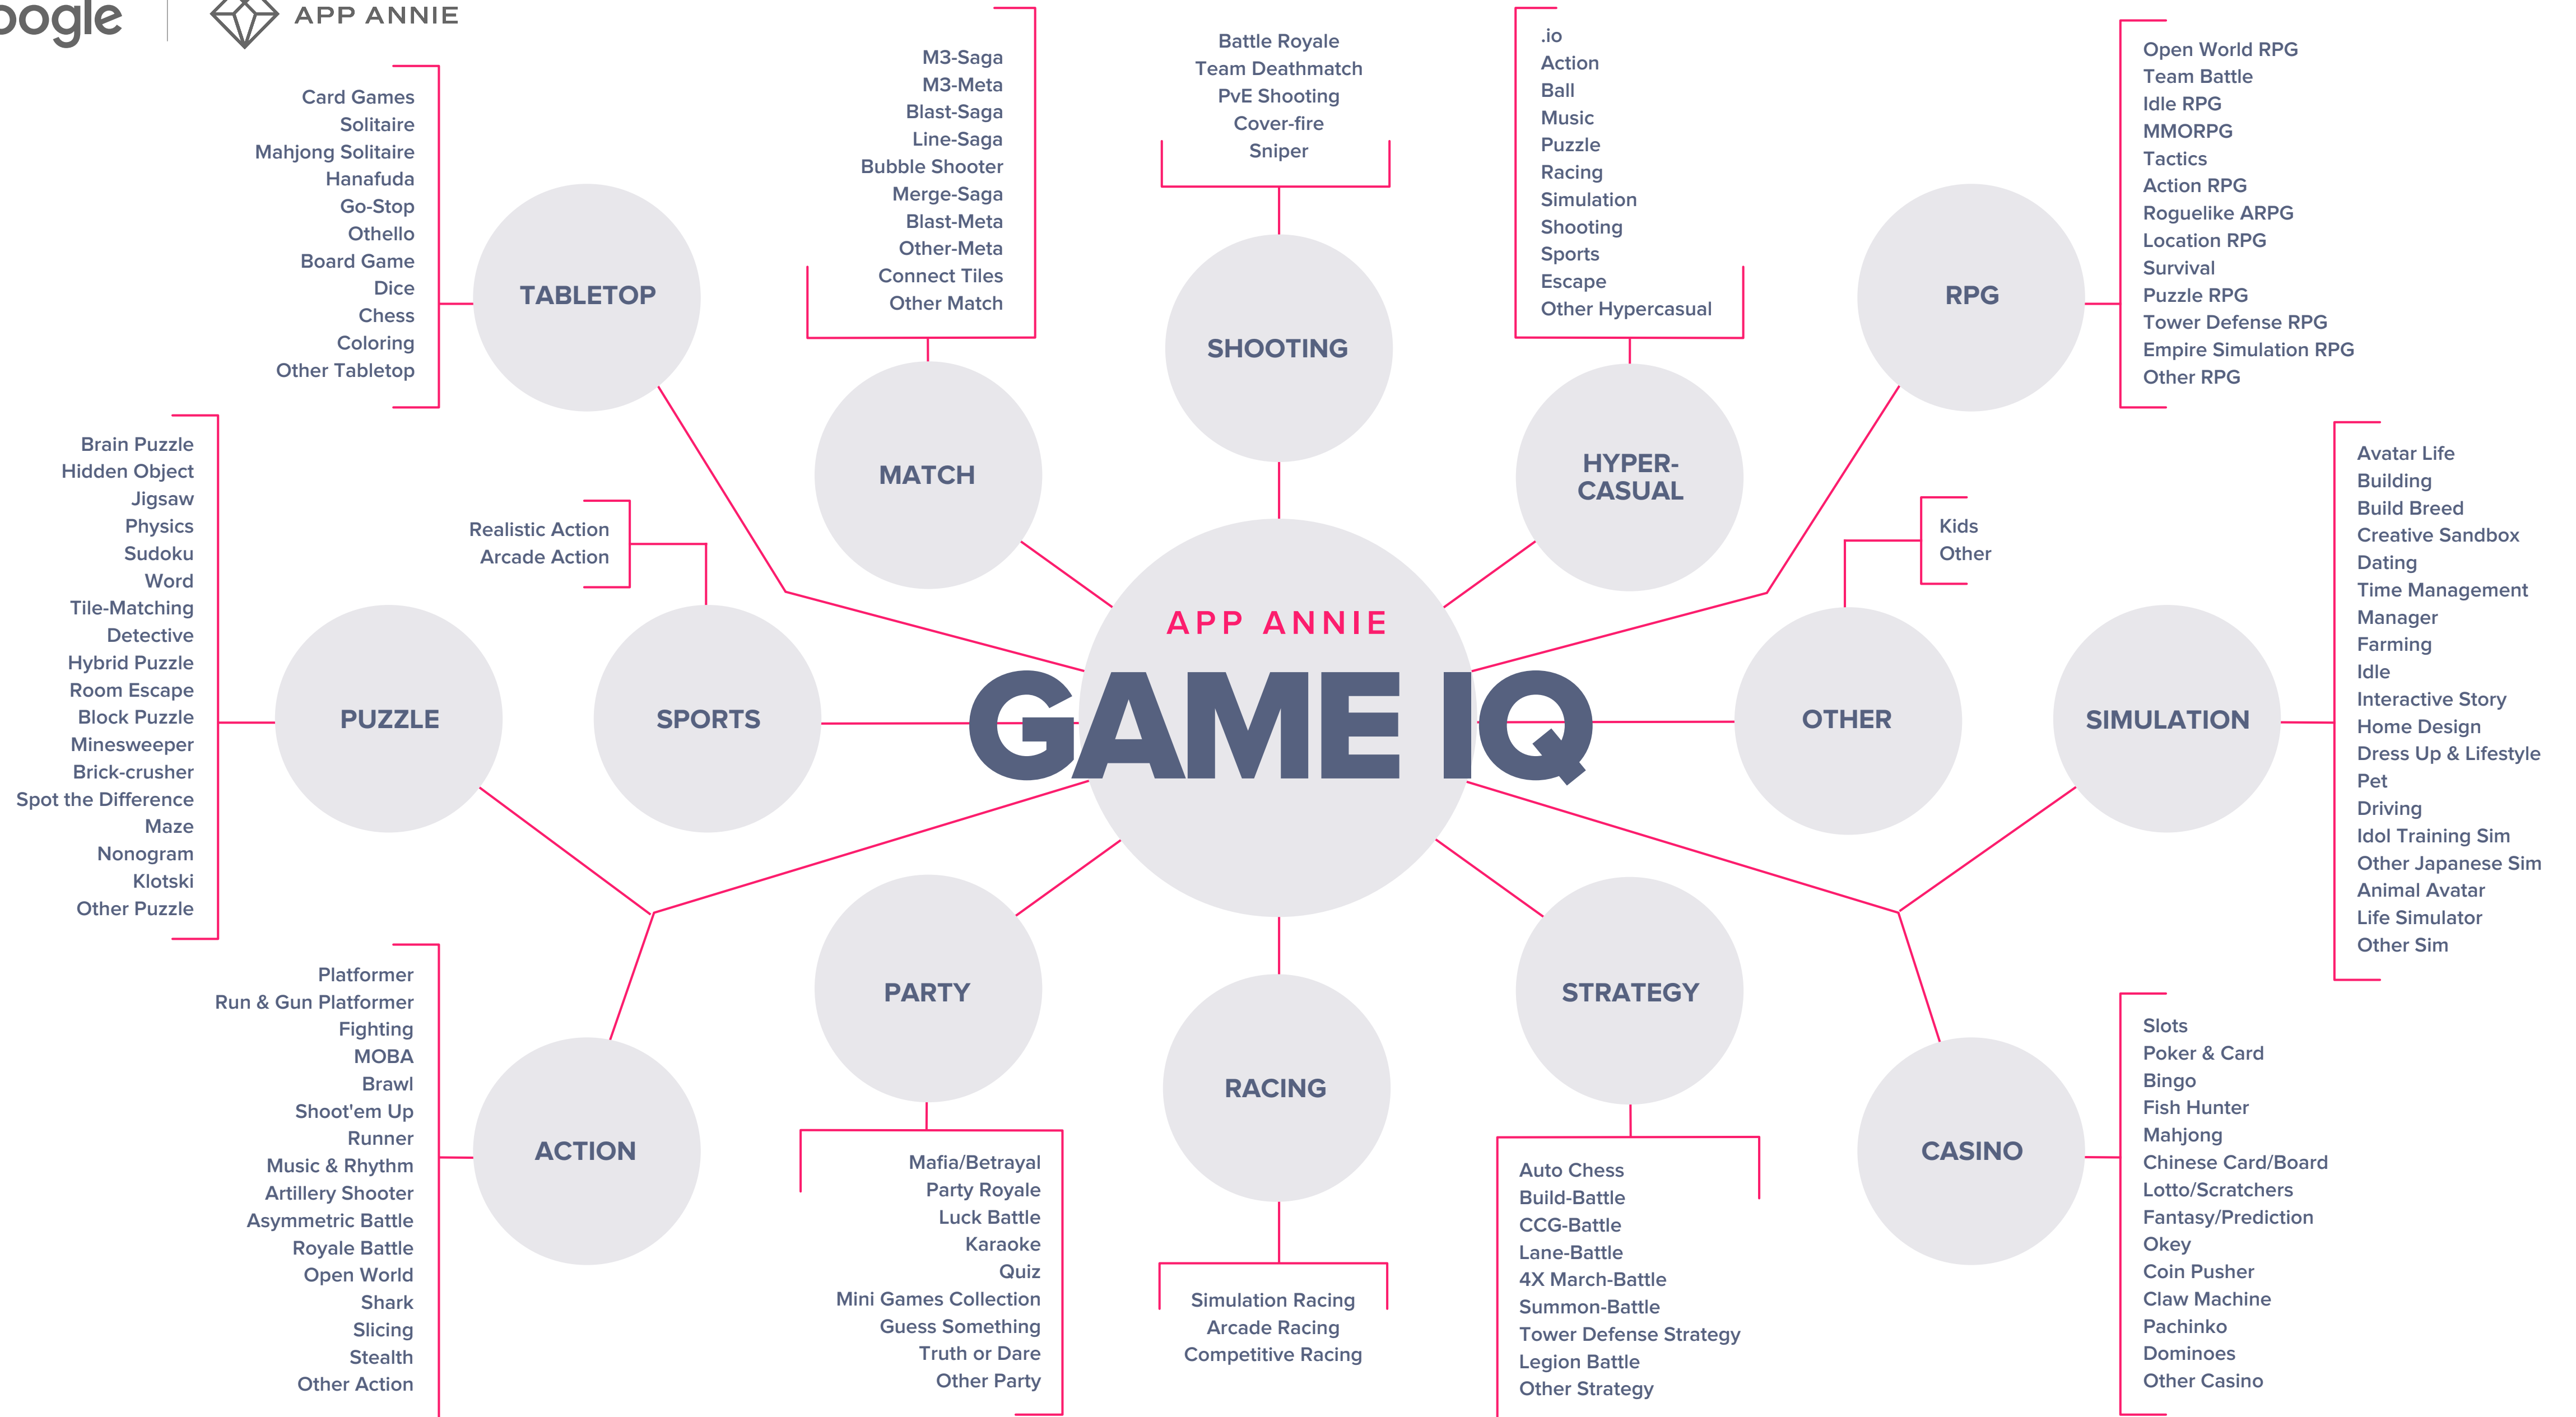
ogle APP ANNIE

Card Games
Solitaire
Mahjong Solitaire
Hanafuda
Go-Stop
Othello
Board Game
Dice
Chess
Coloring
Other Tabletop

TABLETOP

M3-Saga
M3-Meta
Blast-Saga
Line-Saga
Bubble Shooter
Merge-Saga
Blast-Meta
Other-Meta
Connect Tiles
Other Match

MATCH

Battle Royale
Team Deathmatch
PvE Shooting
Cover-fire
Sniper

SHOOTING

.io
Action
Ball
Music
Puzzle
Racing
Simulation
Shooting
Sports
Escape
Other Hypercasual

HYPER-CASUAL

RPG

Open World RPG
Team Battle
Idle RPG
MMORPG
Tactics
Action RPG
Roguelike ARPG
Location RPG
Survival
Puzzle RPG
Tower Defense RPG
Empire Simulation RPG
Other RPG

Brain Puzzle
Hidden Object
Jigsaw
Physics
Sudoku
Word
Tile-Matching
Detective
Hybrid Puzzle
Room Escape
Block Puzzle
Minesweeper
Brick-crusher
Spot the Difference
Maze
Nonogram
Klotski
Other Puzzle

PUZZLE

Realistic Action
Arcade Action

SPORTS

APP ANNIE
GAME IQ

Kids
Other

OTHER

SIMULATION

Avatar Life
Building
Build Breed
Creative Sandbox
Dating
Time Management
Manager
Farming
Idle
Interactive Story
Home Design
Dress Up & Lifestyle
Pet
Driving
Idol Training Sim
Other Japanese Sim
Animal Avatar
Life Simulator
Other Sim

Platformer
Run & Gun Platformer
Fighting
MOBA
Brawl
Shoot'em Up
Runner
Music & Rhythm
Artillery Shooter
Asymmetric Battle
Royale Battle
Open World
Shark
Slicing
Stealth
Other Action

ACTION

PARTY

Mafia/Betrayal
Party Royale
Luck Battle
Karaoke
Quiz
Mini Games Collection
Guess Something
Truth or Dare
Other Party

RACING

Simulation Racing
Arcade Racing
Competitive Racing

STRATEGY

Auto Chess
Build-Battle
CCG-Battle
Lane-Battle
4X March-Battle
Summon-Battle
Tower Defense Strategy
Legion Battle
Other Strategy

CASINO

Slots
Poker & Card
Bingo
Fish Hunter
Mahjong
Chinese Card/Board
Lotto/Scratchers
Fantasy/Prediction
Okey
Coin Pusher
Claw Machine
Pachinko
Dominoes
Other Casino